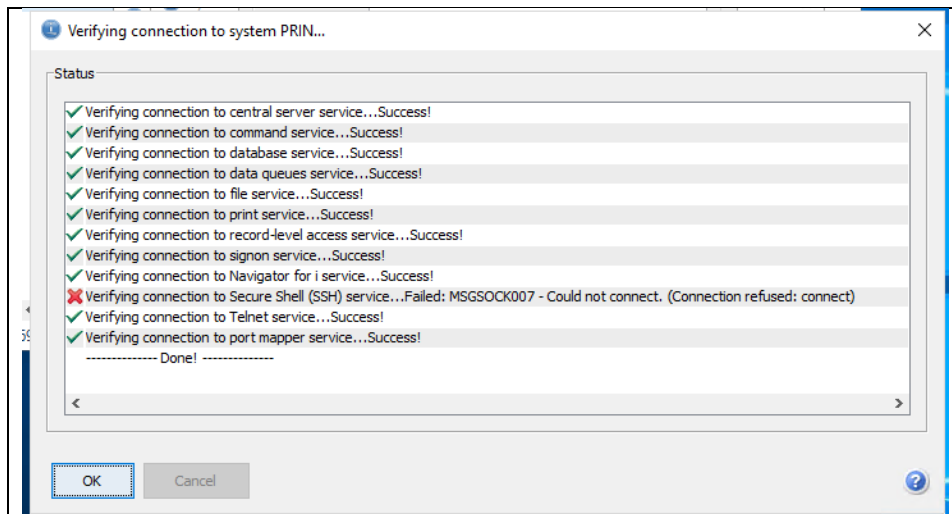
Verifying connection to system PRIN...

Status

Verifying connection to central server service...Success!
Verifying connection to command service...Success!
Verifying connection to database service...Success!
Verifying connection to data queues service...Success!
Verifying connection to file service...Success!
Verifying connection to print service...Success!
Verifying connection to record-level access service...Success!
Verifying connection to signon service...Success!
Verifying connection to Navigator for i service...Success!
Verifying connection to Secure Shell (SSH) service...Failed: MSGSOCK007 - Could not connect. (Connection refused: connect)
Verifying connection to Telnet service...Success!
Verifying connection to port mapper service...Success!
-------------- Done! --------------

OK
Cancel